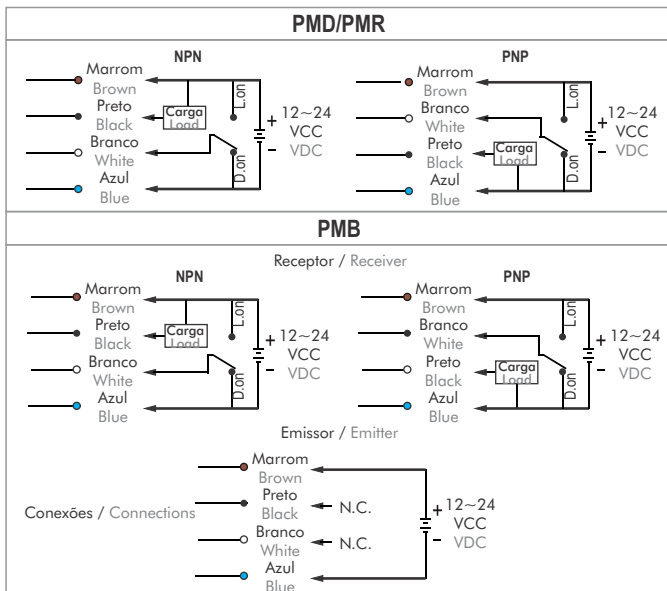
PMD/PMR

NPN

Marrom
Brown
Preto
Black
Branco
White
Azul
Blue
Carga
Load
L.on
D.on
+ 12~24
VCC
- VDC

PNP

Marrom
Brown
Branco
White
Preto
Black
Azul
Blue
Carga
Load
L.on
D.on
+ 12~24
VCC
- VDC

PMB

Receptor / Receiver

NPN

Marrom
Brown
Preto
Black
Branco
White
Azul
Blue
Carga
Load
L.on
D.on
+ 12~24
VCC
- VDC

PNP

Marrom
Brown
Branco
White
Preto
Black
Azul
Blue
Carga
Load
L.on
D.on
+ 12~24
VCC
- VDC

Emissor / Emitter

Conexões / Connections

Marrom
Brown
Preto
Black
N.C.
Branco
White
N.C.
Azul
Blue
+ 12~24
VCC
- VDC